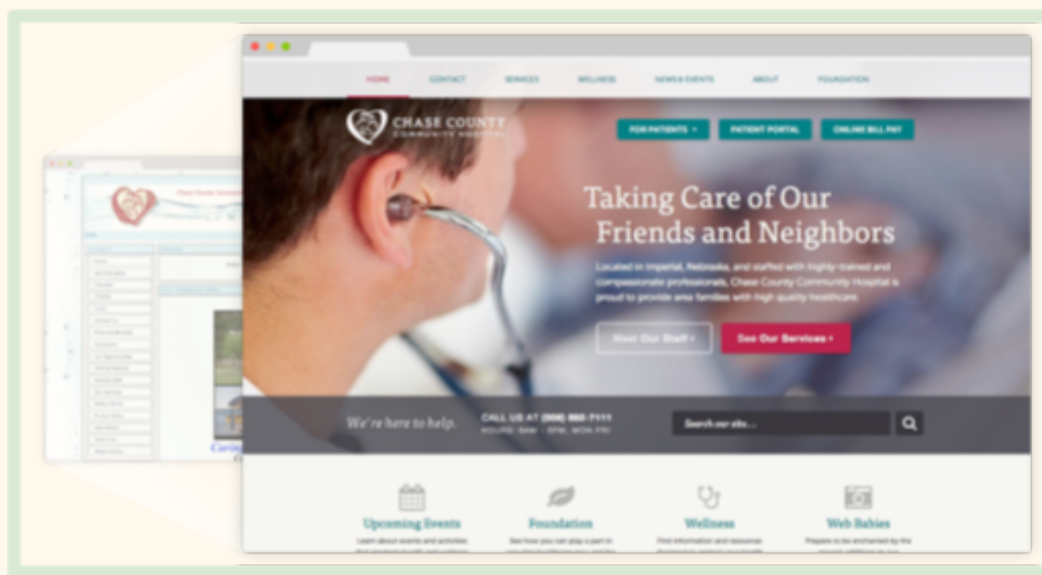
HOME CONTACT SERVICES WELLNESS NEWS & EVENTS ABOUT FOUNDATION

CHASE COUNTY COMMUNITY HOSPITAL

FOR PATIENTS PATIENT PORTAL ONLINE BILL PAY

Taking Care of Our Friends and Neighbors

Located in Imperial, Nebraska, and staffed with highly-trained and compassionate professionals, Chase County Community Hospital is proud to provide area families with high quality healthcare.

Meet Our Staff › See Our Services ›

We're here to help. CALL US AT (308) 882-7111 HOURS: 8AM - 5PM, MON-FRI

Search our site...

Upcoming Events

Learn about events and activities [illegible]

Foundation

See how you can play a part in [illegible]

Wellness

Find information and resources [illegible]

Web Babies

Prepare to be enchanted by the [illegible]

Caring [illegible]